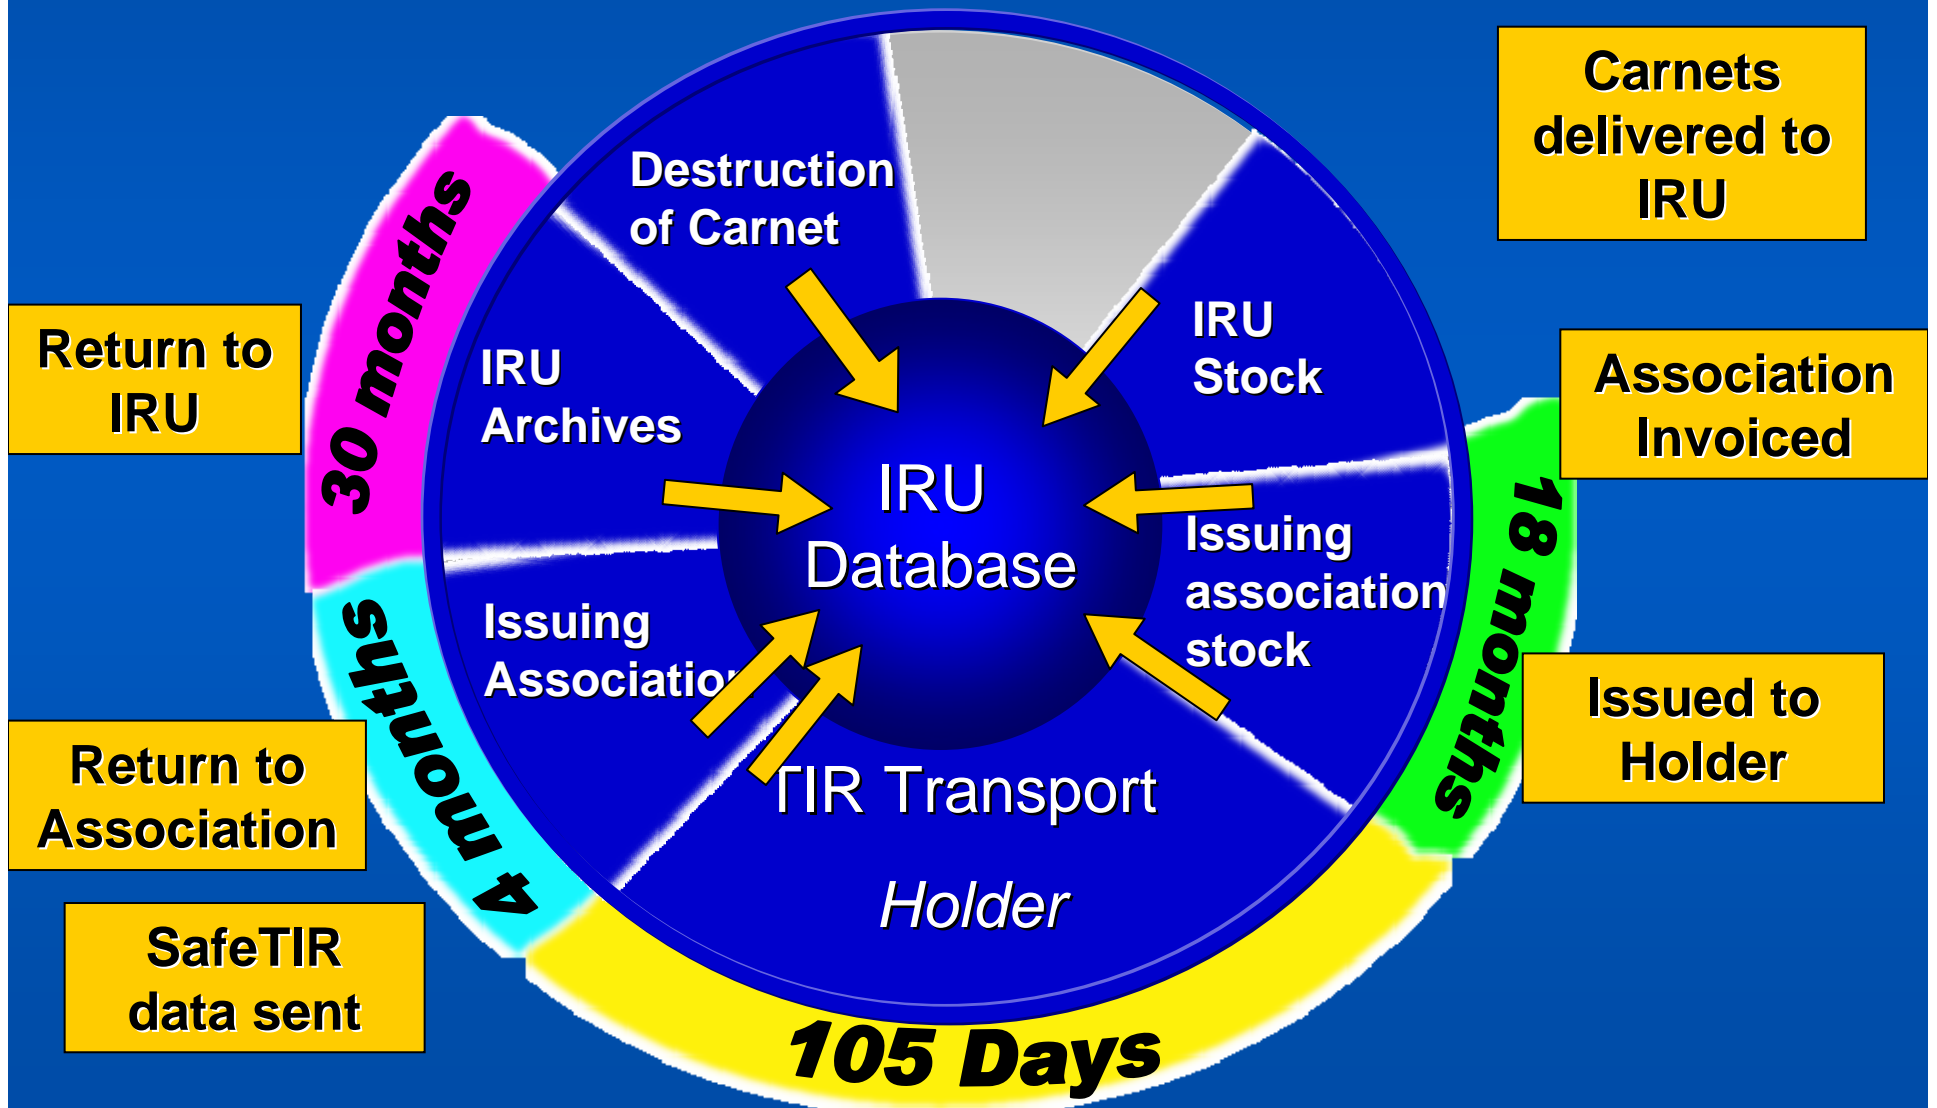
Carnets delivered to IRU

Return to IRU

30 months

Destruction of Carnet

IRU Archives

IRU Stock

Association Invoiced

IRU Database

Issuing association stock

18 months

Issuing Associatio

TIR Transport

Holder

Issued to Holder

Return to Association

4 months

SafeTIR data sent

105 Days